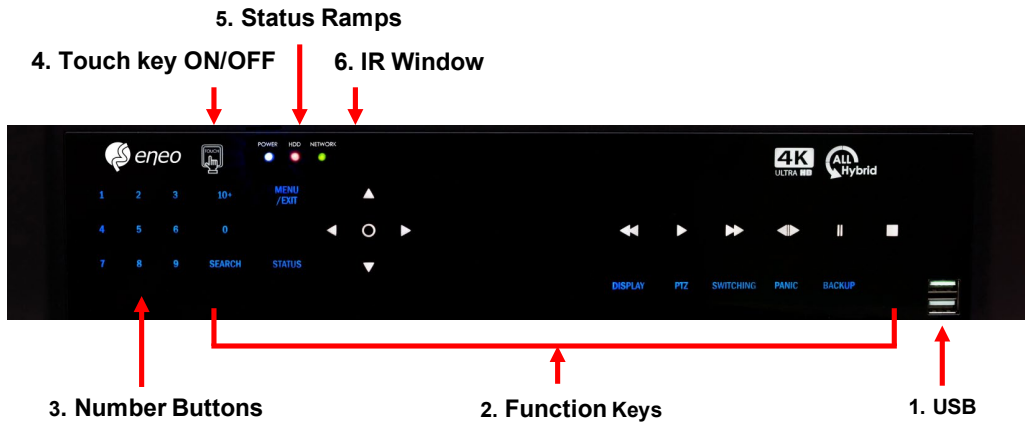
5. Status Ramps

4. Touch key ON/OFF

6. IR Window

eneo

TOUCH

POWER HDD NETWORK

4K ULTRA HD

ALL Hybrid

1 2 3 10+

4 5 6 0

7 8 9 SEARCH

MENU /EXIT

STATUS

DISPLAY PTZ SWITCHING PANIC BACKUP

3. Number Buttons

2. Function Keys

1. USB